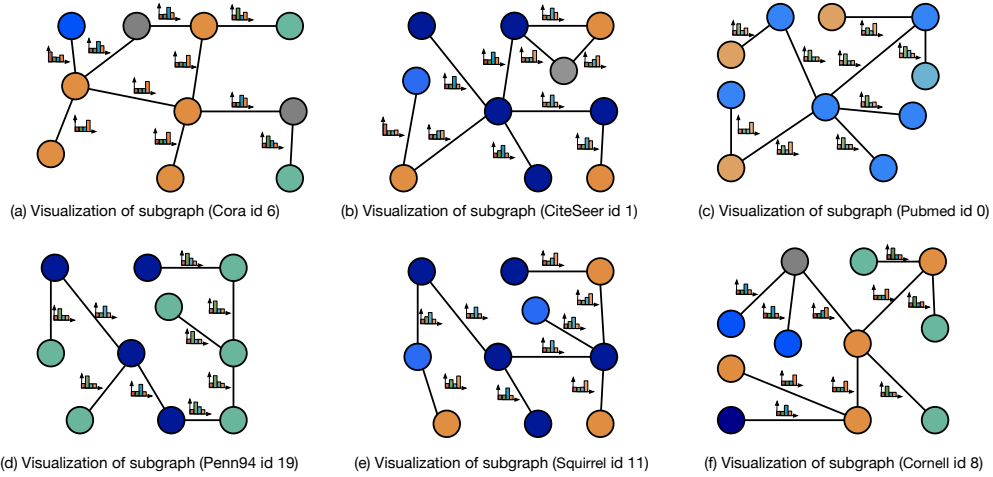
(a) Visualization of subgraph (Cora id 6)

(b) Visualization of subgraph (CiteSeer id 1)

(c) Visualization of subgraph (Pubmed id 0)

(d) Visualization of subgraph (Penn94 id 19)

(e) Visualization of subgraph (Squirrel id 11)

(f) Visualization of subgraph (Cornell id 8)